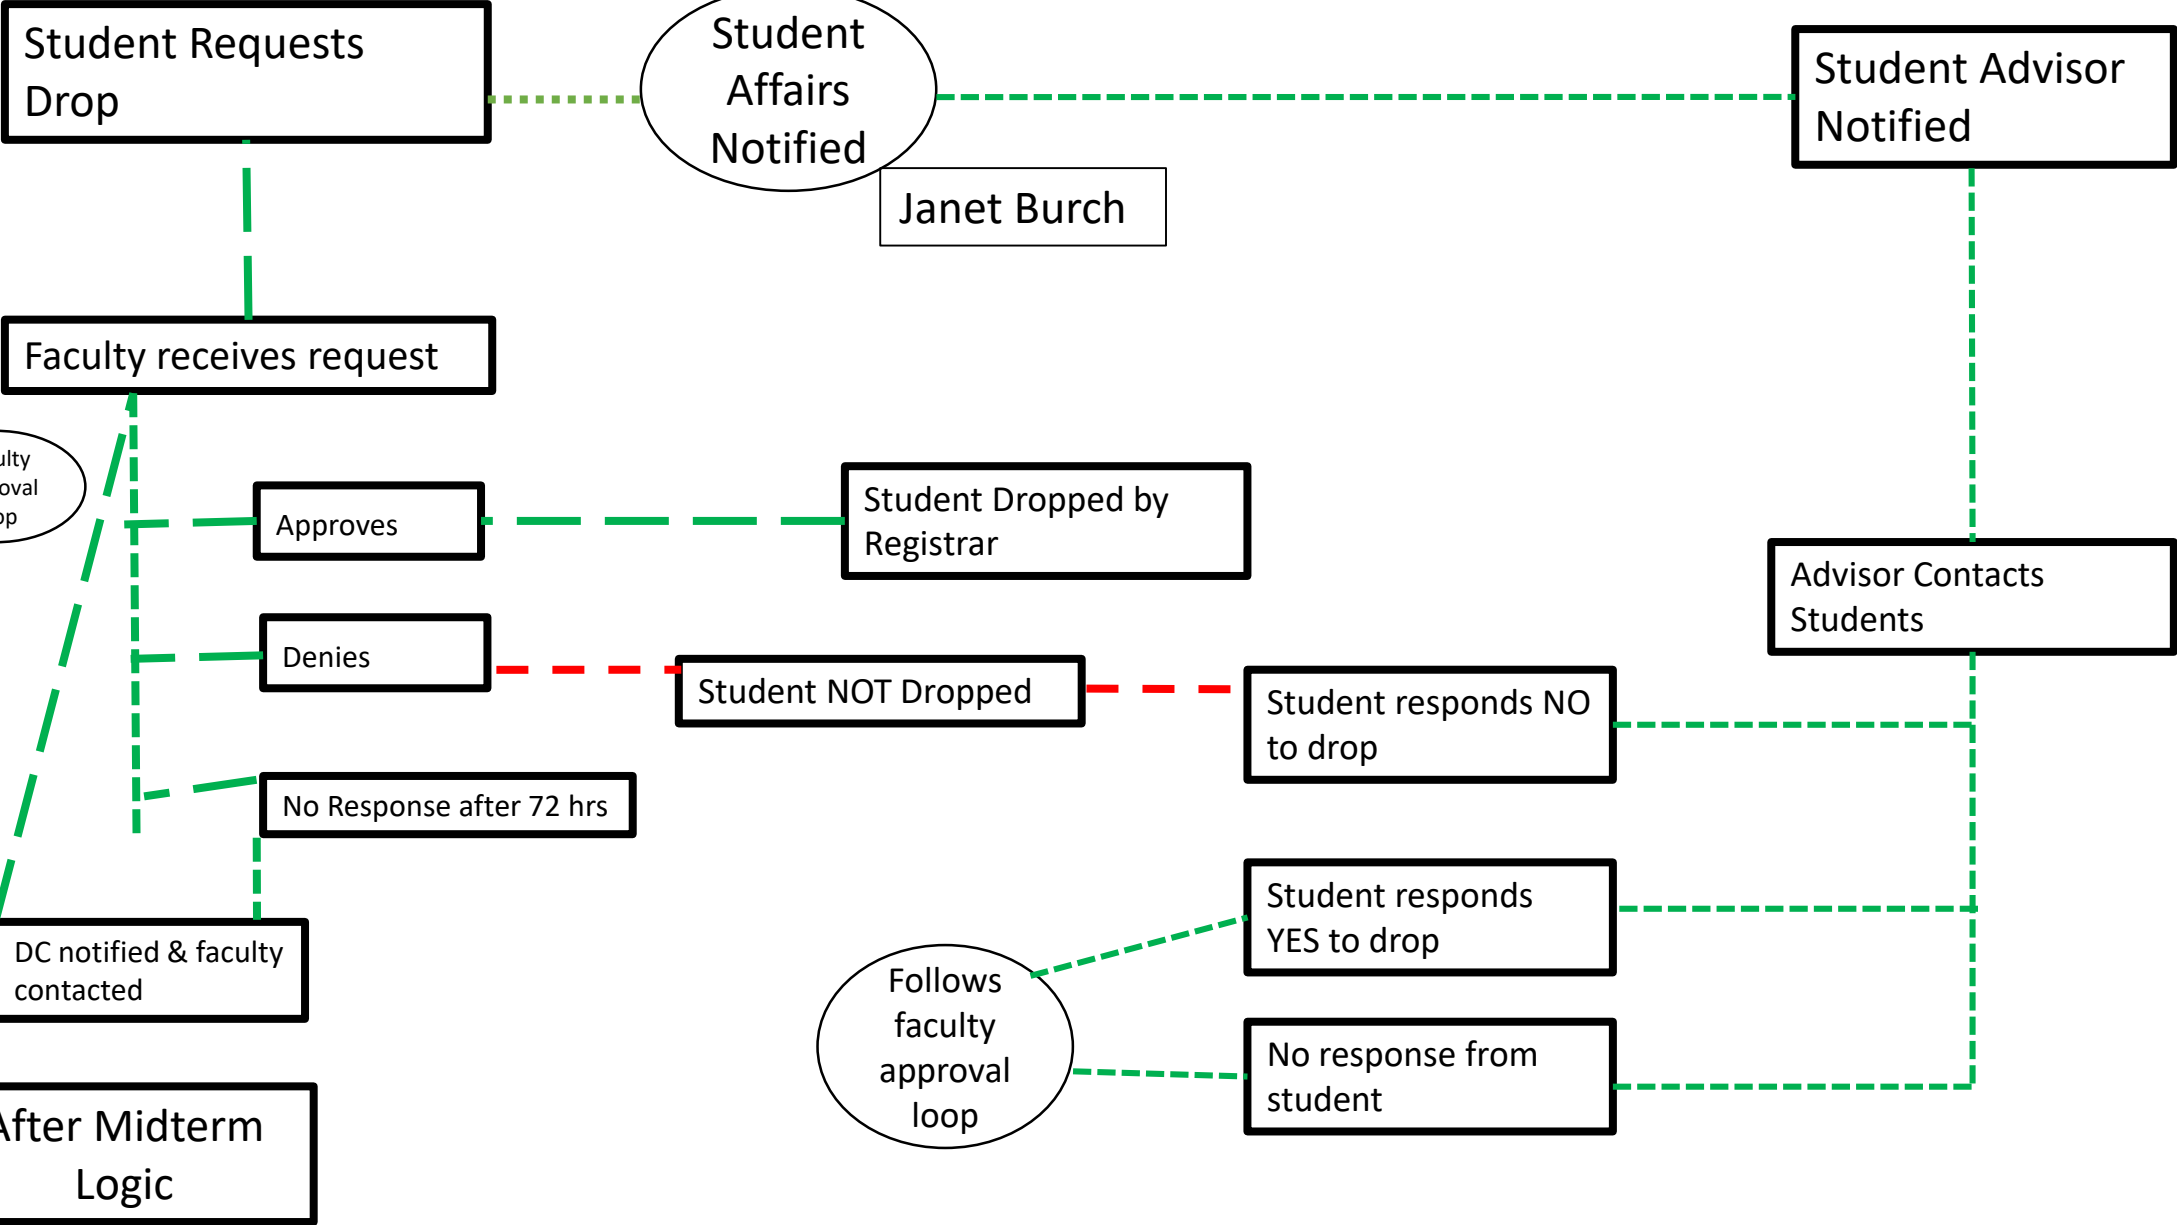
Student Requests Drop

Student Affairs Notified

Student Advisor Notified

Janet Burch

Faculty receives request

ulty
oval
op

Approves

Student Dropped by Registrar

Advisor Contacts Students

Denies

Student NOT Dropped

Student responds NO to drop

No Response after 72 hrs

DC notified & faculty contacted

Student responds YES to drop

Follows faculty approval loop

No response from student

After Midterm Logic